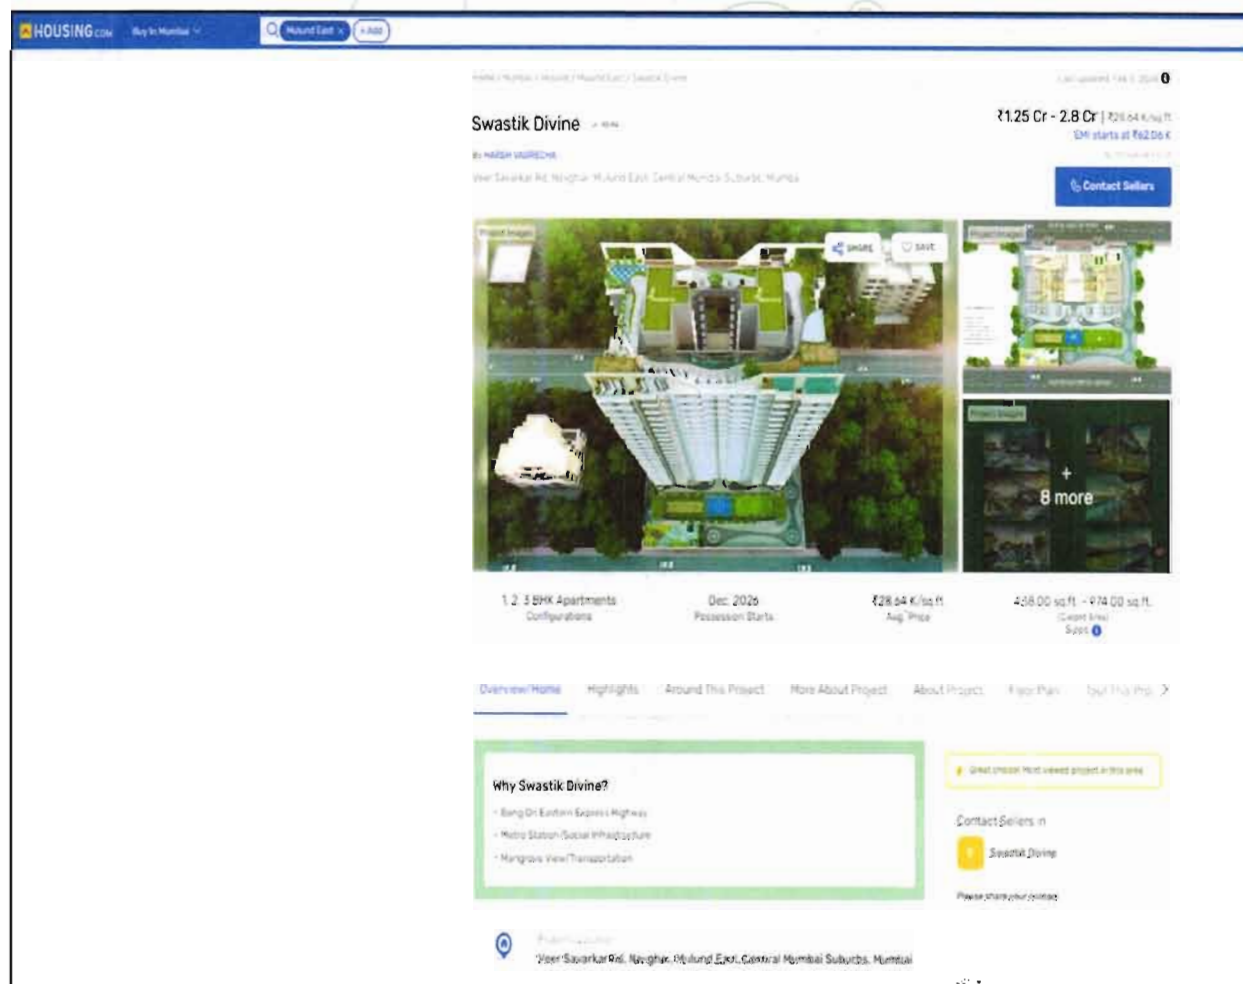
HOUSING.com Buy in Mumbai

Mulund East × + Add

Home / Mumbai / Mulund / Mulund East / Swastik Divine

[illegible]

Swastik Divine

₹1.25 Cr - 2.8 Cr | ₹28.64 K/sq.ft
EMI starts at ₹62.06 K

By HARSH VASRECHA

Veer Savarkar Rd, Navghar, Mulund East, Central Mumbai Suburbs, Mumbai

Contact Sellers

Project Images

SHARE

SAVE

Project Images

Project Images

+ 8 more

1, 2, 3 BHK Apartments
Configurations

Dec, 2026
Possession Starts

₹28.64 K/sq.ft
Avg. Price

456.00 sq.ft. - 974.00 sq.ft.
(Carpet Area)
Sizes

Overview/Home Highlights Around This Project More About Project About Project Floor Plan Tour This Pro

Why Swastik Divine?

- Bang On Eastern Express Highway
- Metro Station /Social Infrastructure
- Mangrove View/Transportation

Great choice! Most viewed project in this area

Contact Sellers in

Swastik Divine

Please share your contact

Project Location

Veer Savarkar Rd, Navghar, Mulund East, Central Mumbai Suburbs, Mumbai